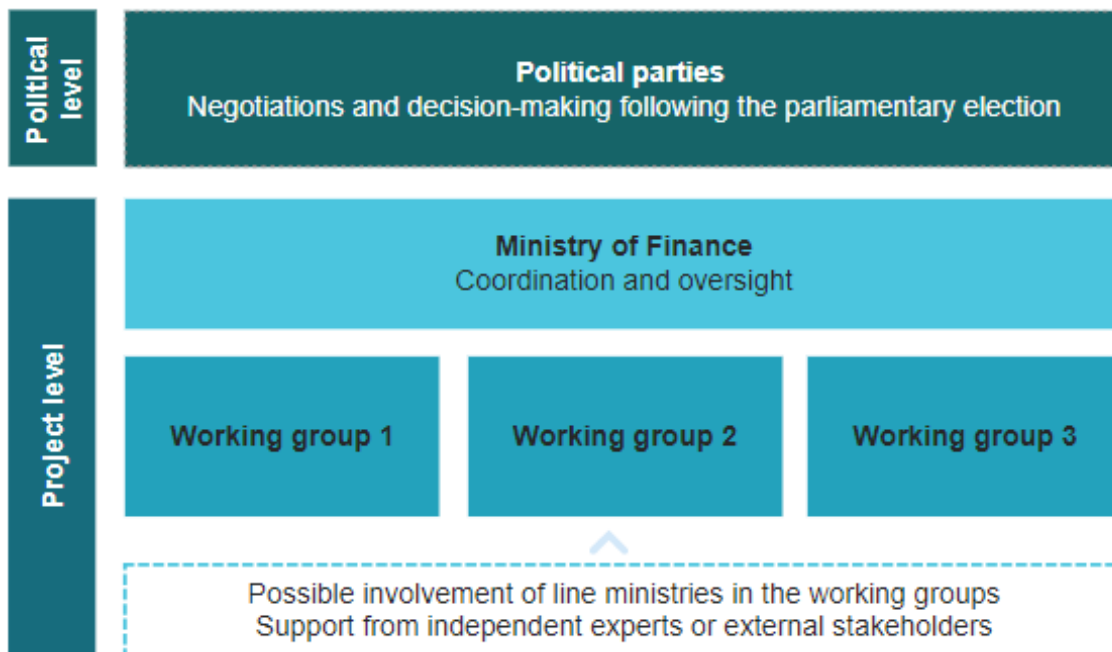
Political level

Political parties
Negotiations and decision-making following the parliamentary election

Project level

Ministry of Finance
Coordination and oversight

Working group 1

Working group 2

Working group 3

Possible involvement of line ministries in the working groups
Support from independent experts or external stakeholders